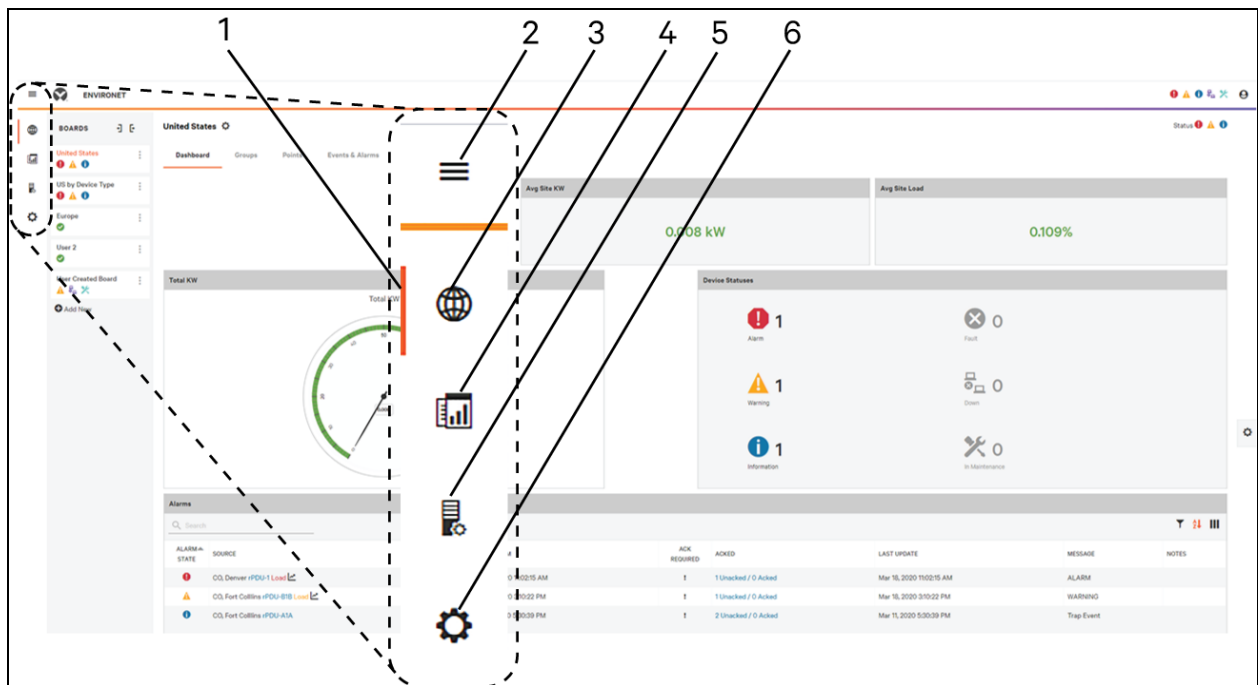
1 2 3 4 5 6

ENVIRONET

BOARDS

United States

US by Device Type

Europe

User 2

User Created Board

Add New

United States

Dashboard Groups Points Events & Alarms

Status

Avg Site KW

0.008 kW

Avg Site Load

0.109%

Total KW

Total KW

Device Statuses

1 Alarm

0 Fault

1 Warning

0 Down

1 Information

0 In Maintenance

Alarms

Search

| ALARM STATE | SOURCE | | ACK REQUIRED | ACKED | LAST UPDATE | MESSAGE | NOTES |
|---|---|---|---|---|---|---|---|
| | CO, Denver rPDU-1 Load | 11:02:15 AM | 1 | 1 Unacked / 0 Acked | Mar 16, 2020 11:02:15 AM | ALARM | |
| | CO, Fort Collins rPDU-B1B Load | 3:10:22 PM | 1 | 1 Unacked / 0 Acked | Mar 16, 2020 3:10:22 PM | WARNING | |
| | CO, Fort Collins rPDU-A1A | 5:30:39 PM | 1 | 2 Unacked / 0 Acked | Mar 11, 2020 5:30:39 PM | Trap Event | |